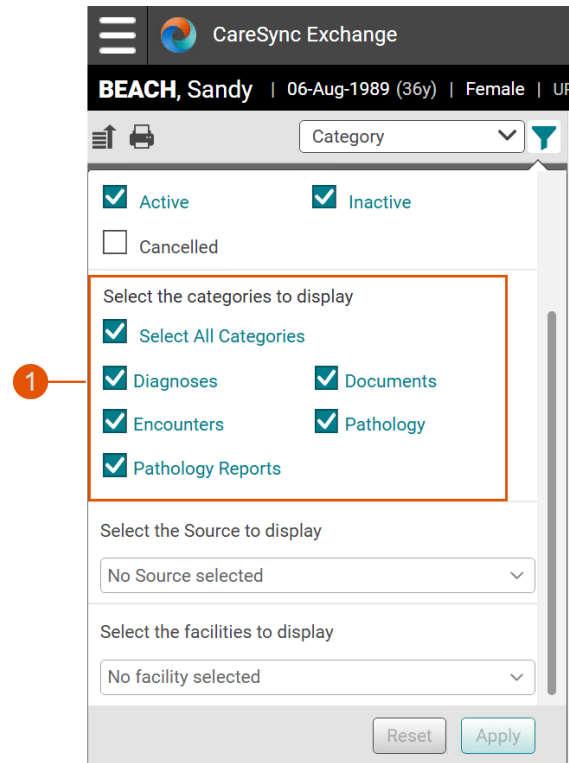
CareSync Exchange

BEACH, Sandy | 06-Aug-1989 (36y) | Female | UI

Category

Active Inactive

Cancelled

Select the categories to display

Select All Categories

1

Diagnoses Documents

Encounters Pathology

Pathology Reports

Select the Source to display

No Source selected

Select the facilities to display

No facility selected

Reset Apply